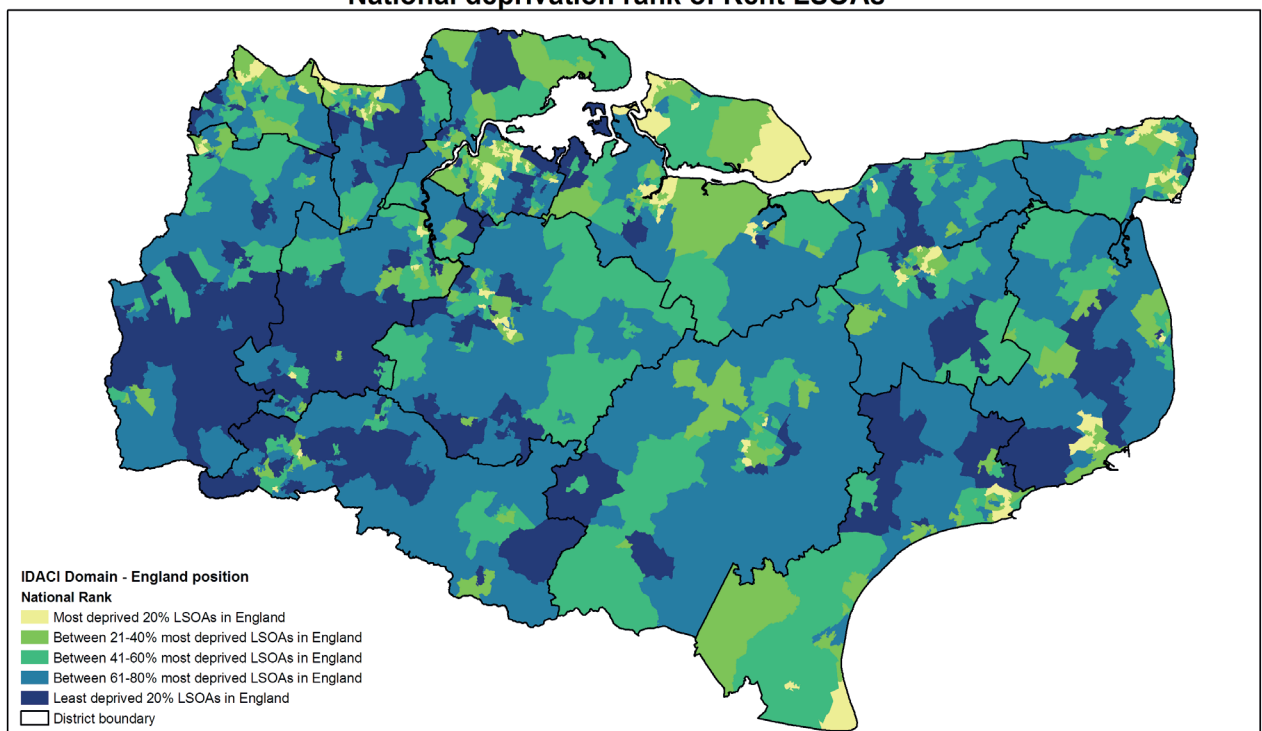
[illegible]

IDACI Domain - England position

National Rank

Most deprived 20% LSOAs in England

Between 21-40% most deprived LSOAs in England

Between 41-60% most deprived LSOAs in England

Between 61-80% most deprived LSOAs in England

Least deprived 20% LSOAs in England

District boundary